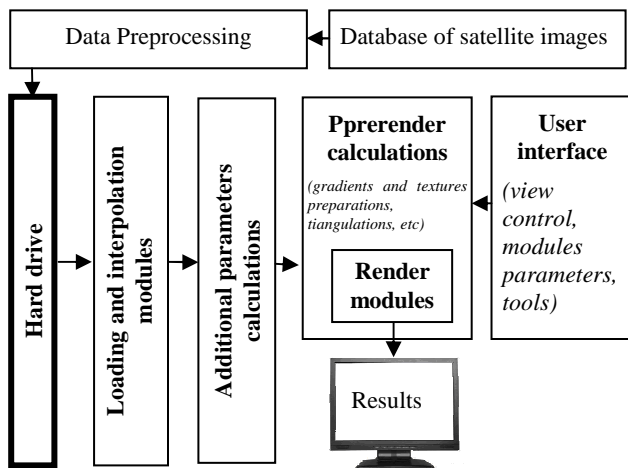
Data Preprocessing

Database of satellite images

Hard drive

Loading and interpolation modules

Additional parameters calculations

Pprerender calculations

(gradients and textures preparations, tiangulations, etc)

Render modules

User interface

(view control, modules parameters, tools)

Results